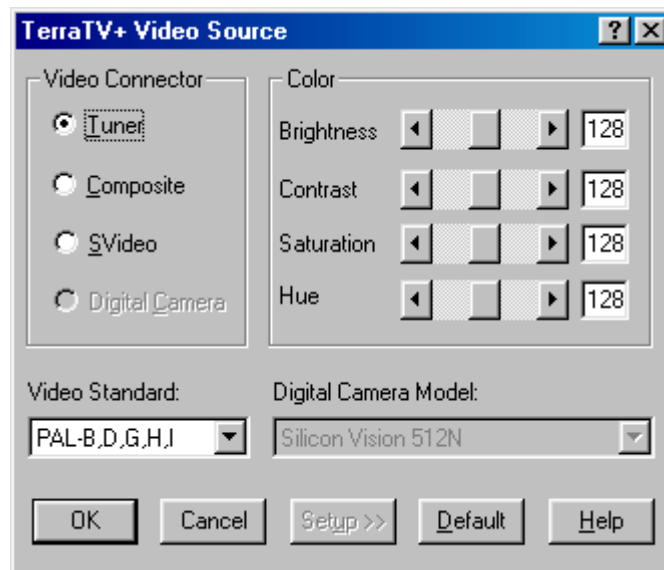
TerraTV+ Video Source

? X

Video Connector

Tuner

Composite

SVideo

Digital Camera

Color

Brightness 128

Contrast 128

Saturation 128

Hue 128

Video Standard:

PAL-B,D,G,H,I

Digital Camera Model:

Silicon Vision 512N

OK

Cancel

Setup >>

Default

Help